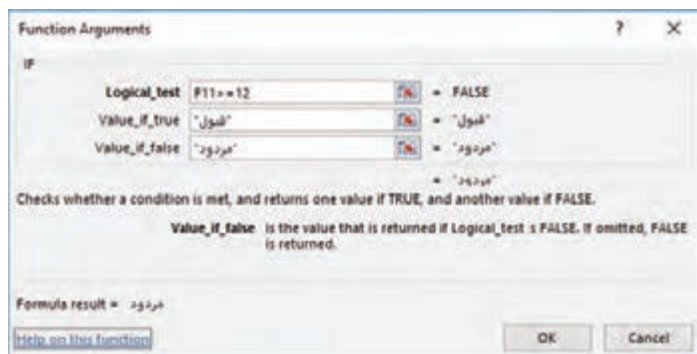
Function Arguments ? ×

IF

Logical_test F11>=12 = FALSE

Value_if_true "قبول" = "قبول"

Value_if_false "مردود" = "مردود"

= "مردود"

Checks whether a condition is met, and returns one value if TRUE, and another value if FALSE.

Value_if_false is the value that is returned if Logical_test is FALSE. If omitted, FALSE is returned.

Formula result = مردود

Help on this function

OK Cancel